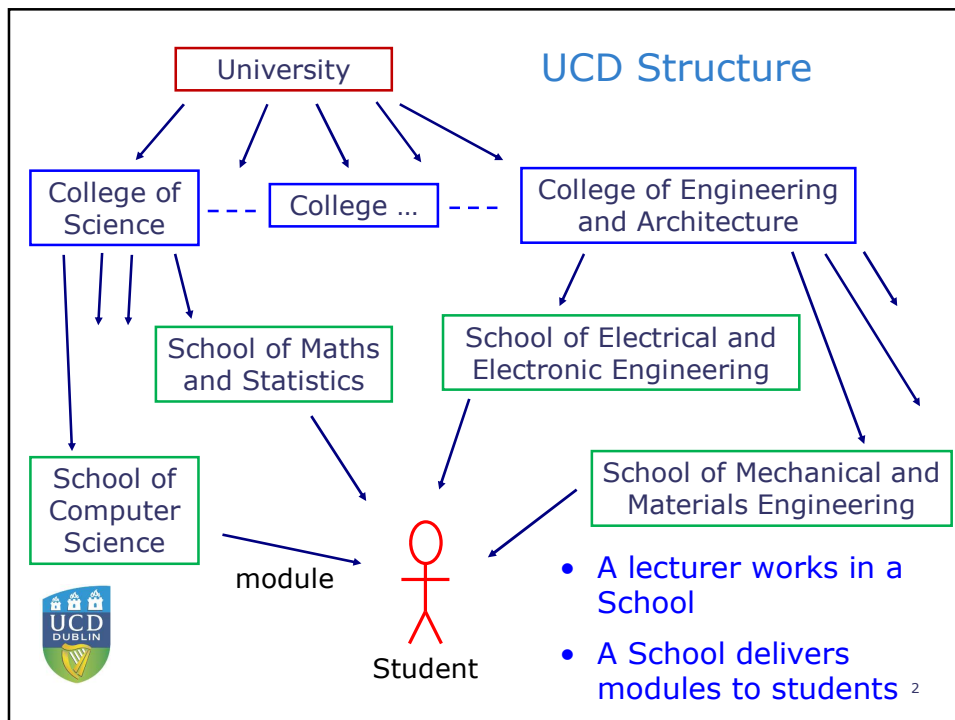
University

UCD Structure

College of Science

College …

College of Engineering and Architecture

School of Maths and Statistics

School of Electrical and Electronic Engineering

School of Computer Science

School of Mechanical and Materials Engineering

module

Student

UCD DUBLIN

• A lecturer works in a School

• A School delivers modules to students

2